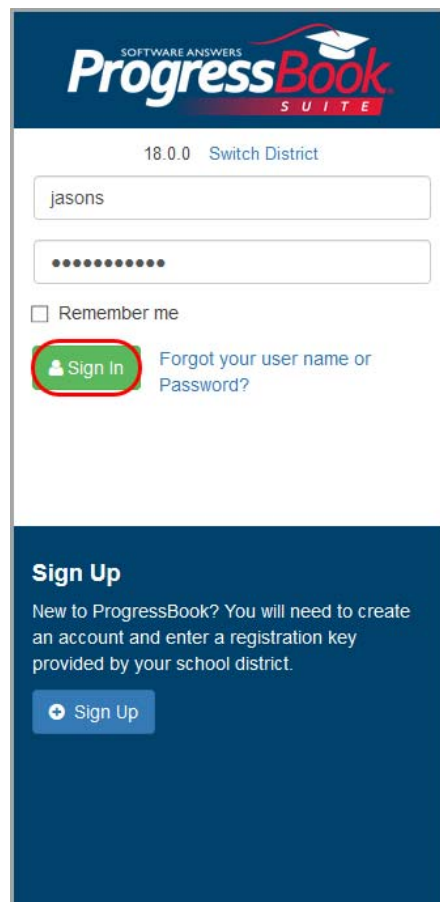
SOFTWARE ANSWERS
ProgressBook
SUITE

18.0.0 Switch District

jasons

•••••••••••

Remember me

Sign In

Forgot your user name or Password?

Sign Up

New to ProgressBook? You will need to create an account and enter a registration key provided by your school district.

Sign Up